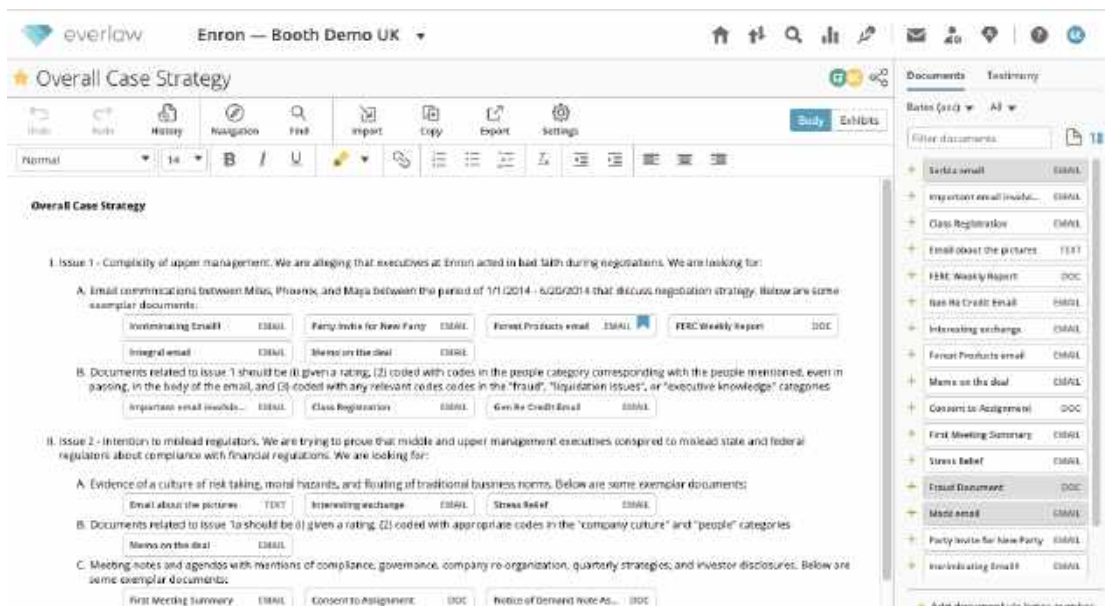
everlaw Enron — Booth Demo UK ▾

Overall Case Strategy

Undo Redo History Navigation Find Import Copy Export Settings Body Exhibits

Normal 14 B I U

Overall Case Strategy

I. Issue 1 - Complicity of upper management. We are alleging that executives at Enron acted in bad faith during negotiations. We are looking for:

A. Email communications between Miles, Phoenix, and Maya between the period of 1/1/2014 - 6/20/2014 that discuss negotiation strategy. Below are some exemplar documents:

| Incriminating Email! EMAIL | Party invite for New Party EMAIL | Forest Products email EMAIL | FERC Weekly Report DOC |
|---|---|---|---|
| Integral email EMAIL | Memo on the deal EMAIL | | |

B. Documents related to issue 1 should be (I) given a rating, (2) coded with codes in the people category corresponding with the people mentioned, even in passing, in the body of the email, and (3) coded with any relevant codes codes in the "fraud", "liquidation issues", or "executive knowledge" categories

| Important email involvin... EMAIL | Class Registration EMAIL | Gas Re Credit Email EMAIL |
|---|---|---|

II. Issue 2 - Intention to mislead regulators. We are trying to prove that middle and upper management executives conspired to mislead state and federal regulators about compliance with financial regulations. We are looking for:

A. Evidence of a culture of risk taking, moral hazards, and flouting of traditional business norms. Below are some exemplar documents:

| Email about the pictures TEXT | Interesting exchange EMAIL | Stress Relief EMAIL |
|---|---|---|

B. Documents related to issue 1a should be (I) given a rating, (2) coded with appropriate codes in the "company culture" and "people" categories

| Memo on the deal EMAIL |
|---|

C. Meeting notes and agendas with mentions of compliance, governance, company re-organization, quarterly strategies, and investor disclosures. Below are some exemplar documents:

| First Meeting Summary EMAIL | Consent to Assignment DOC | Notice of Demand Note As... DOC |
|---|---|---|

Documents Testimony

Bates (asc) ▾ All ▾

Filter documents

| Serbia email | EMAIL |
|---|---|
| Important email involvi... | EMAIL |
| Class Registration | EMAIL |
| Email about the pictures | TEXT |
| FERC Weekly Report | DOC |
| Gas Re Credit Email | EMAIL |
| Interesting exchange | EMAIL |
| Forest Products email | EMAIL |
| Memo on the deal | EMAIL |
| Consent to Assignment | DOC |
| First Meeting Summary | EMAIL |
| Stress Relief | EMAIL |
| Fraud Document | DOC |
| Maid email | EMAIL |
| Party invite for New Party | EMAIL |
| Incriminating Email! | EMAIL |